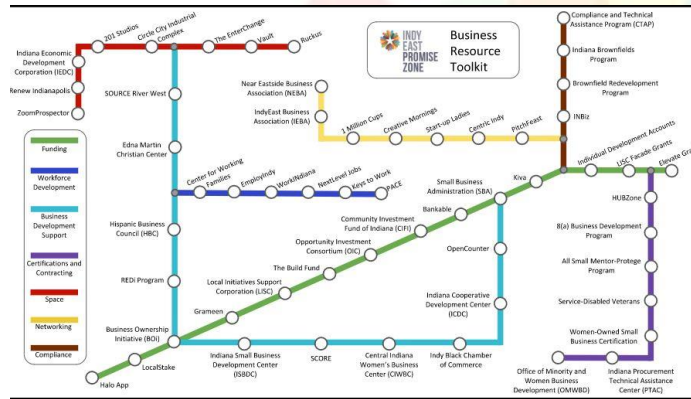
INDY EAST PROMISE ZONE
Business Resource Toolkit

201 Studios
Circle City Industrial Complex
The EnterChange
Vault
Ruckus
Indiana Economic Development Corporation (IEDC)
Renew Indianapolis
ZoomProspector

SOURCE River West
Edna Martin Christian Center
Hispanic Business Council (HBC)
REDi Program
Business Ownership Initiative (BOI)

Near Eastside Business Association (NEBA)
IndyEast Business Association (IEBA)
1 Million Cups
Creative Mornings
Start-up Ladies
Centric Indy
PitchFeast

Compliance and Technical Assistance Program (CTAP)
Indiana Brownfields Program
Brownfield Redevelopment Program
INBiz

Center for Working Families
EmployIndy
WorkINdiana
NextLevel Jobs
Keys to Work
PACE

Funding
Workforce Development
Business Development Support
Certifications and Contracting
Space
Networking
Compliance

Individual Development Accounts
LISC Facade Grants
Elevate Gra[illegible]
Kiva
Small Business Administration (SBA)
Bankable
Community Investment Fund of Indiana (CIFI)
Opportunity Investment Consortium (OIC)
The Build Fund
Local Initiatives Support Corporation (LISC)
Grameen
LocalStake
Halo App

OpenCounter
Indiana Cooperative Development Center (ICDC)
Indiana Small Business Development Center (ISBDC)
SCORE
Central Indiana Women's Business Center (CIWBC)
Indy Black Chamber of Commerce

HUBZone
8(a) Business Development Program
All Small Mentor-Protege Program
Service-Disabled Veterans
Women-Owned Small Business Certification
Office of Minority and Women Business Development (OMWBD)
Indiana Procurement Technical Assistance Center (PTAC)